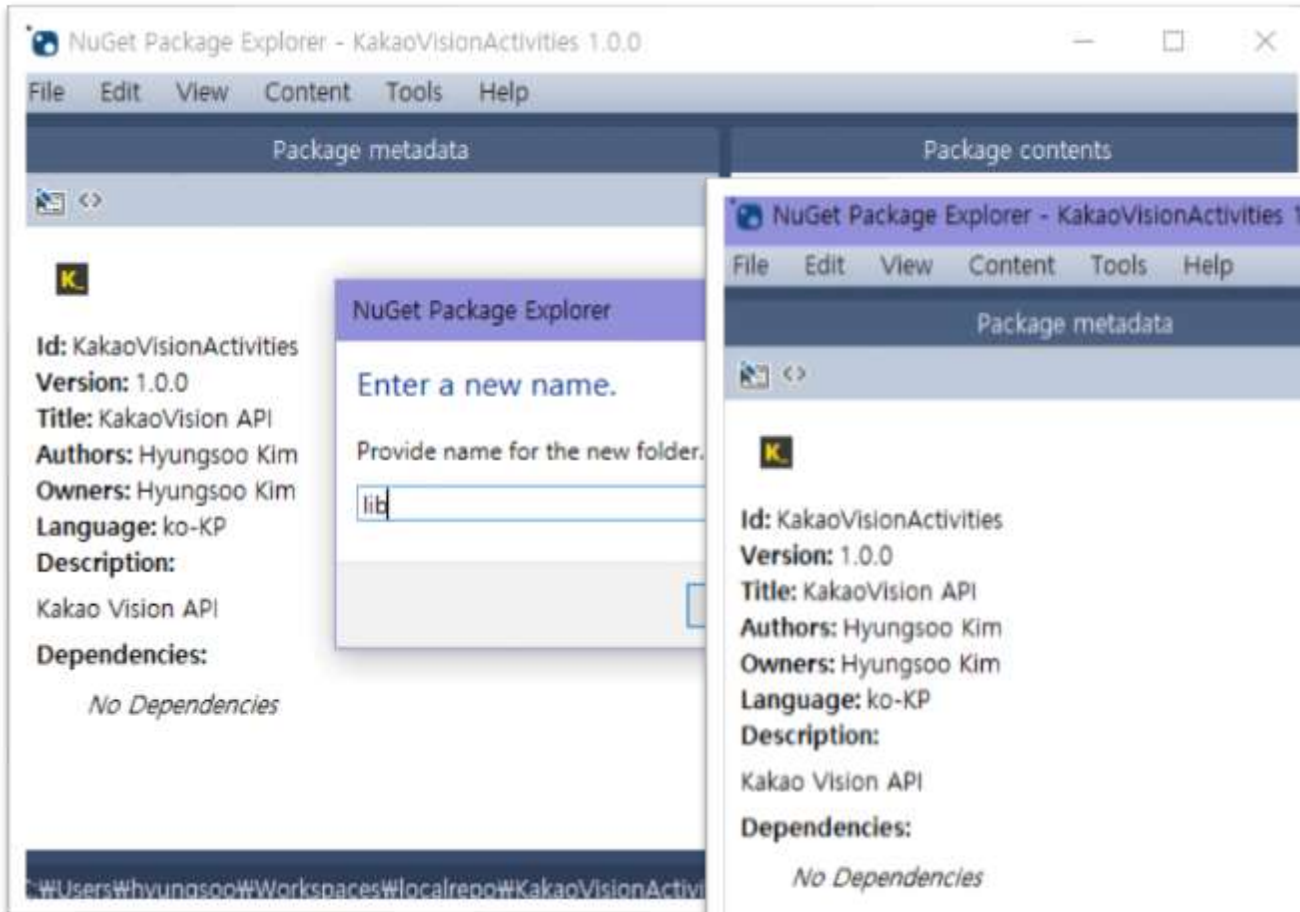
NuGet Package Explorer - KakaoVisionActivities 1.0.0

File Edit View Content Tools Help

Package metadata

Package contents

K

Id: KakaoVisionActivities
Version: 1.0.0
Title: KakaoVision API
Authors: Hyungsoo Kim
Owners: Hyungsoo Kim
Language: ko-KP
Description:
Kakao Vision API
Dependencies:
No Dependencies

C:₩Users₩hyungsoo₩Workspaces₩localrepo₩KakaoVisionActivi

NuGet Package Explorer

Enter a new name.

Provide name for the new folder.

lib

NuGet Package Explorer - KakaoVisionActivities 1

File Edit View Content Tools Help

Package metadata

K

Id: KakaoVisionActivities
Version: 1.0.0
Title: KakaoVision API
Authors: Hyungsoo Kim
Owners: Hyungsoo Kim
Language: ko-KP
Description:
Kakao Vision API
Dependencies:
No Dependencies